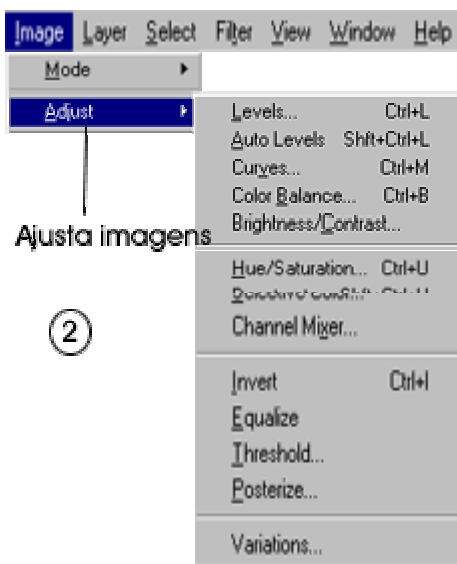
Image Layer Select Filter View Window Help

Mode

Adjust

Levels... Ctrl+L
Auto Levels Shft+Ctrl+L
Curves... Ctrl+M
Color Balance... Ctrl+B
Brightness/Contrast...

Ajusta imagens

Hue/Saturation... Ctrl+U
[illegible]

2

Channel Mixer...

Invert Ctrl+I
Equalize
Threshold...
Posterize...

Variations...